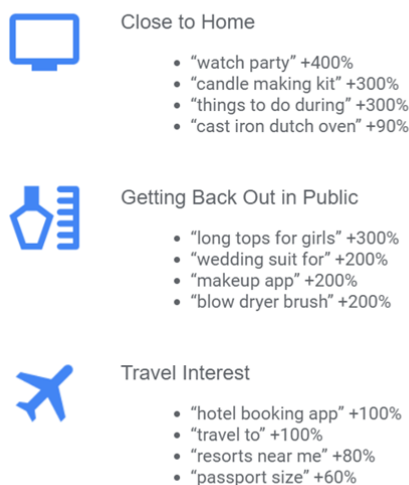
Close to Home

- “watch party” +400%
- “candle making kit” +300%
- “things to do during” +300%
- “cast iron dutch oven” +90%

Getting Back Out in Public

- “long tops for girls” +300%
- “wedding suit for” +200%
- “makeup app” +200%
- “blow dryer brush” +200%

Travel Interest

- “hotel booking app” +100%
- “travel to” +100%
- “resorts near me” +80%
- “passport size” +60%